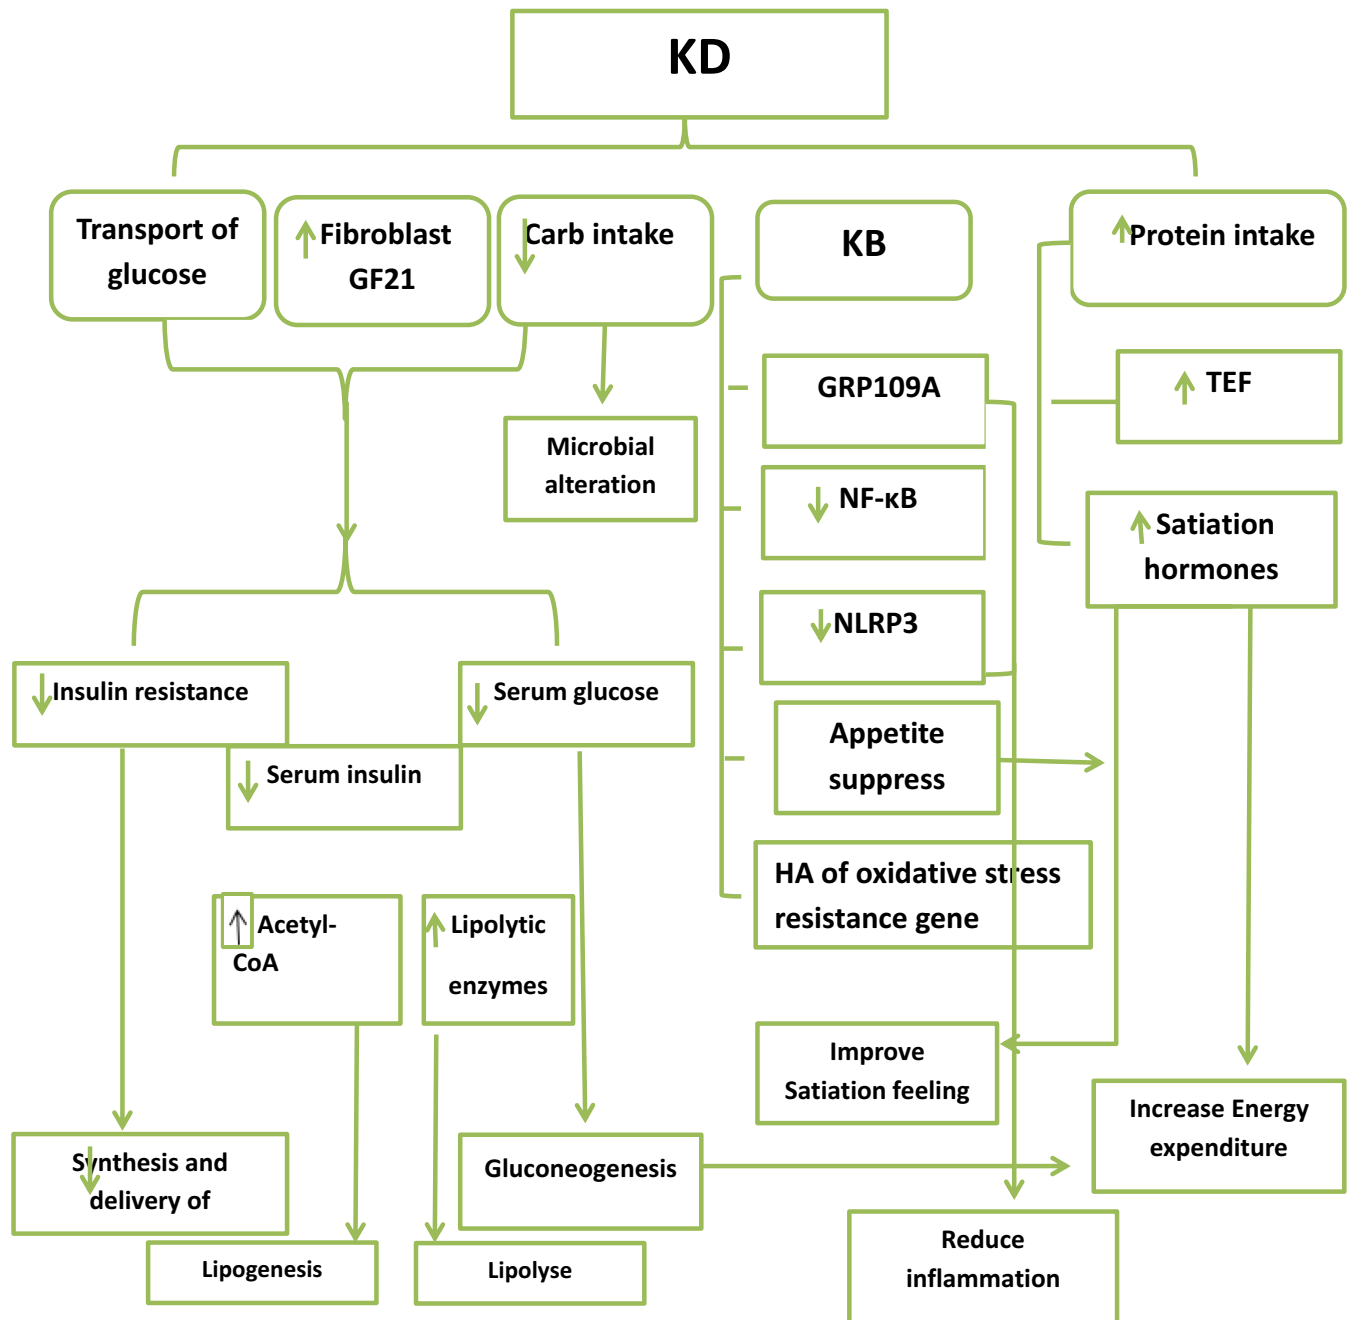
KD

Transport of glucose

↑Fibroblast GF21

↓Carb intake

KB

↑Protein intake

Microbial alteration

GRP109A

↑ TEF

↓ NF-κB

↑Satiation hormones

↓NLRP3

↓Insulin resistance

↓ Serum glucose

↓ Serum insulin

Appetite suppress

HA of oxidative stress resistance gene

↑ Acetyl-CoA

↑Lipolytic enzymes

Improve Satiation feeling

Increase Energy expenditure

↓Synthesis and delivery of

Gluconeogenesis

Lipogenesis

Lipolyse

Reduce inflammation